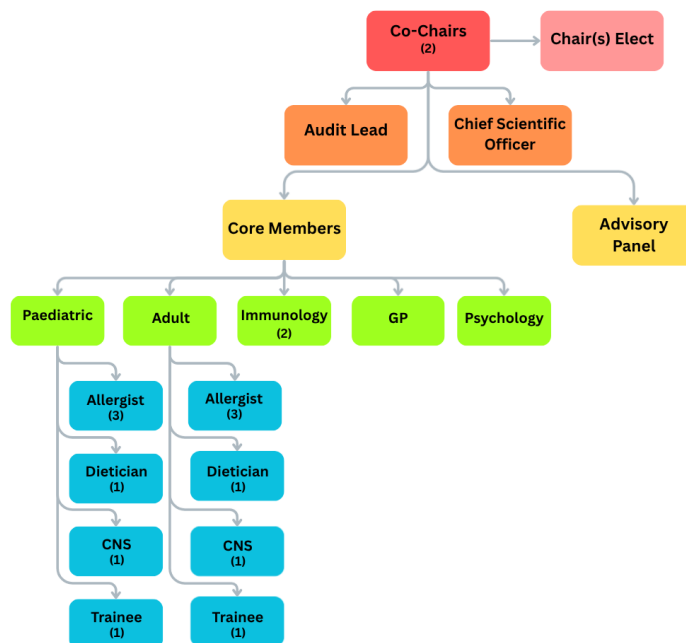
Co-Chairs
(2)

Chair(s) Elect

Audit Lead

Chief Scientific Officer

Core Members

Advisory Panel

Paediatric

Adult

Immunology
(2)

GP

Psychology

Allergist
(3)

Dietician
(1)

CNS
(1)

Trainee
(1)

Allergist
(3)

Dietician
(1)

CNS
(1)

Trainee
(1)